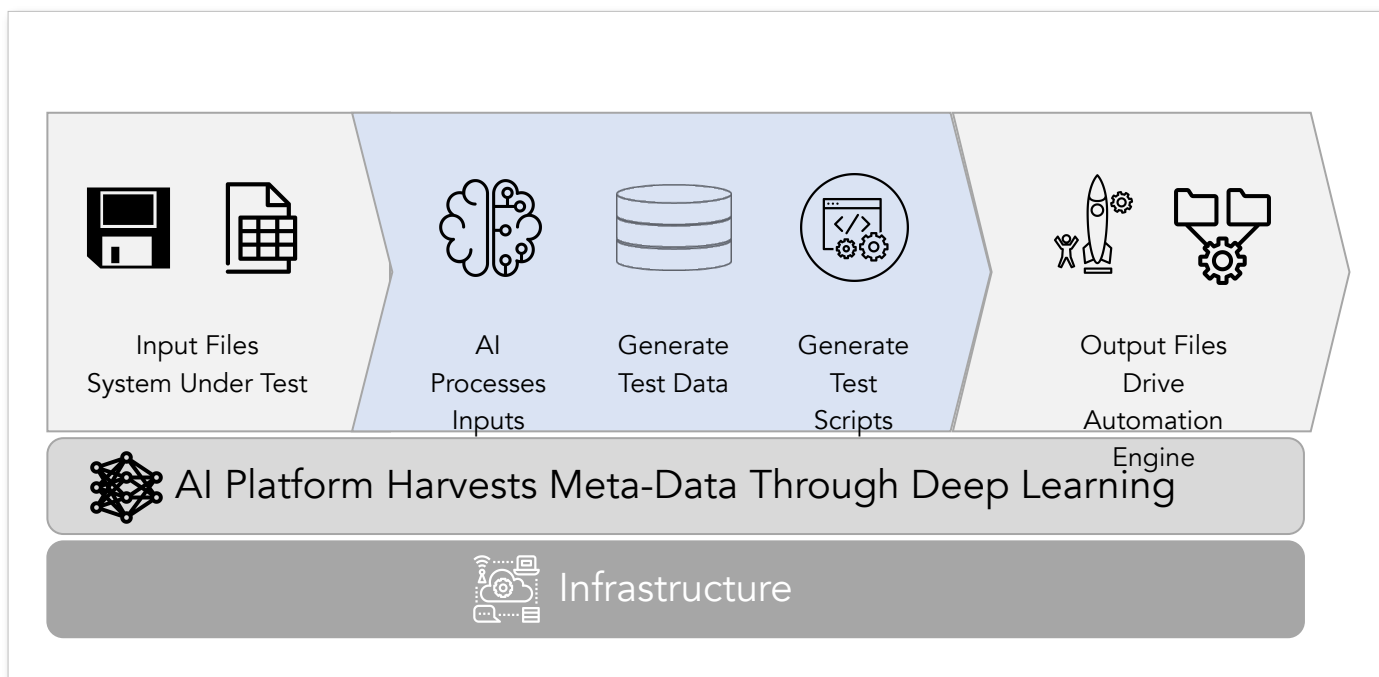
Input Files
System Under Test

AI
Processes
Inputs

Generate
Test Data

Generate
Test
Scripts

Output Files
Drive
Automation
Engine

AI Platform Harvests Meta-Data Through Deep Learning

Infrastructure